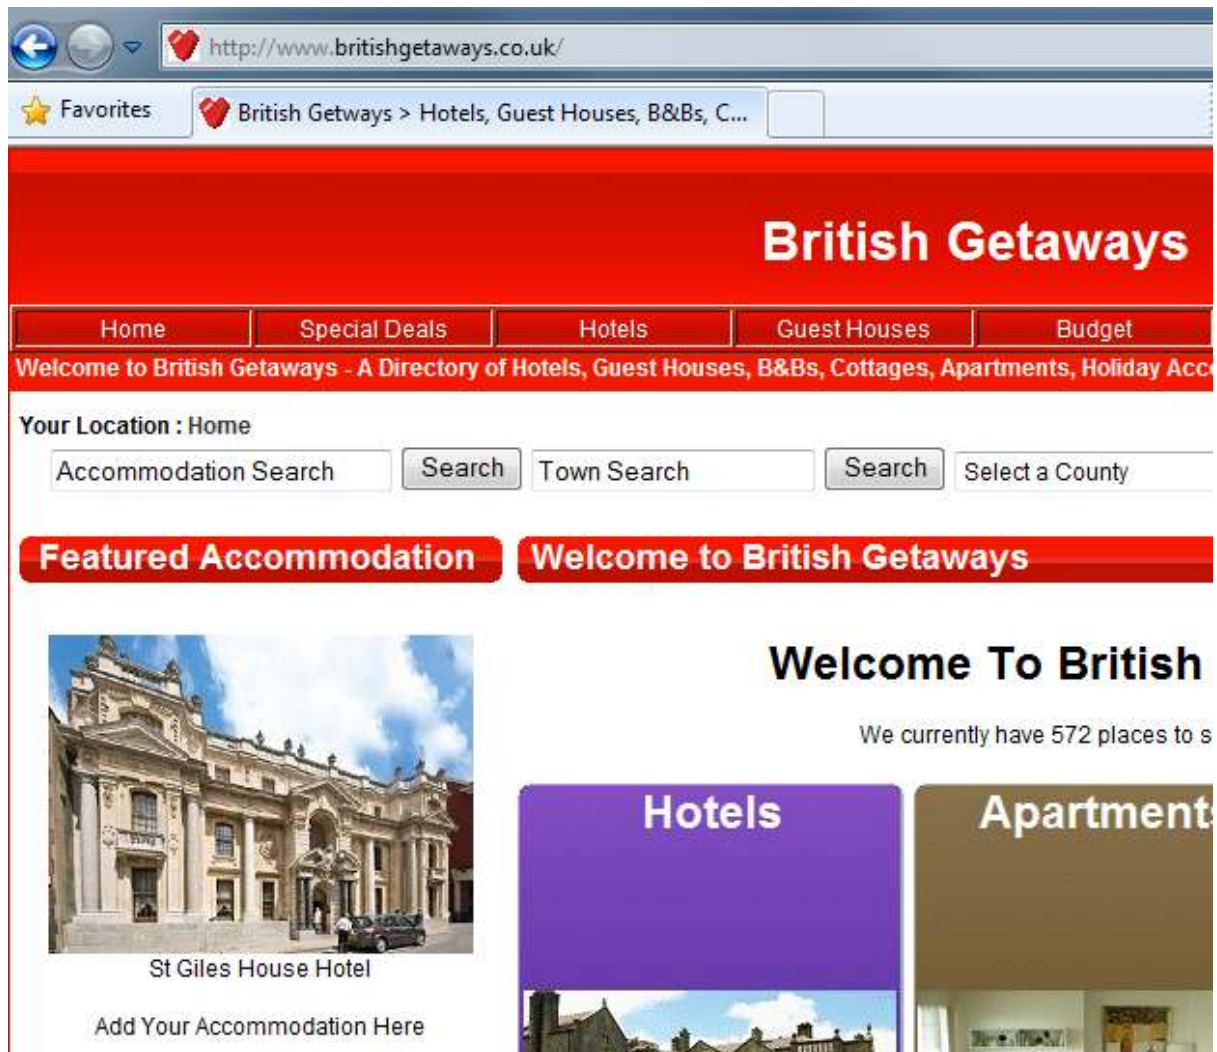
http://www.britishgetaways.co.uk/

Favorites

British Getways > Hotels, Guest Houses, B&Bs, C...

British Getaways

| Home | Special Deals | Hotels | Guest Houses | Budget |
|---|---|---|---|---|

Welcome to British Getaways - A Directory of Hotels, Guest Houses, B&Bs, Cottages, Apartments, Holiday Acc

Your Location : Home

Accommodation Search Search Town Search Search Select a County

Featured Accommodation

Welcome to British Getaways

St Giles House Hotel

Add Your Accommodation Here

Welcome To British

We currently have 572 places to s

Hotels

Apartment